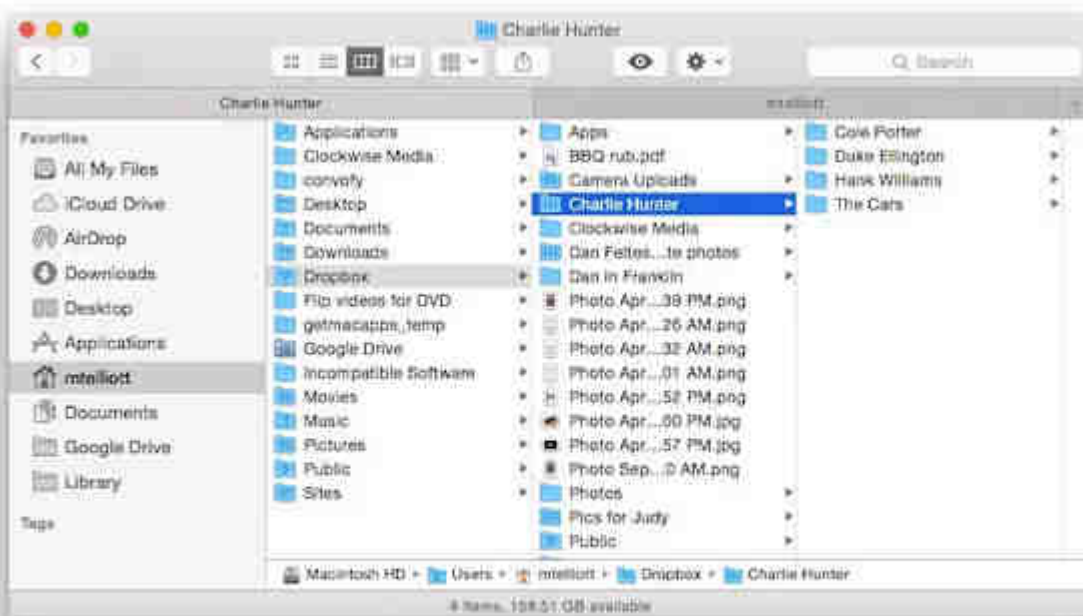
Charlie Hunter

Search

Charlie Hunter

mtelliott

Favorites
All My Files
iCloud Drive
AirDrop
Downloads
Desktop
Applications
mtelliott
Documents
Google Drive
Library

Tags

Applications
Clockwise Media
convofy
Desktop
Documents
Downloads
Dropbox
Flip videos for DVD
getmacapps_temp
Google Drive
Incompatible Software
Movies
Music
Pictures
Public
Sites

Apps
BBQ rub.pdf
Camera Uploads
Charlie Hunter
Clockwise Media
Dan Feltes...te photos
Dan in Franklin
Photo Apr...39 PM.png
Photo Apr...26 AM.png
Photo Apr...32 AM.png
Photo Apr...01 AM.png
Photo Apr...52 PM.png
Photo Apr...00 PM.jpg
Photo Apr...57 PM.jpg
Photo Sep...0 AM.png
Photos
Pics for Judy
Public

Cole Porter
Duke Ellington
Hank Williams
The Cars

Macintosh HD ▸ Users ▸ mtelliott ▸ Dropbox ▸ Charlie Hunter

4 items, 159.51 GB available